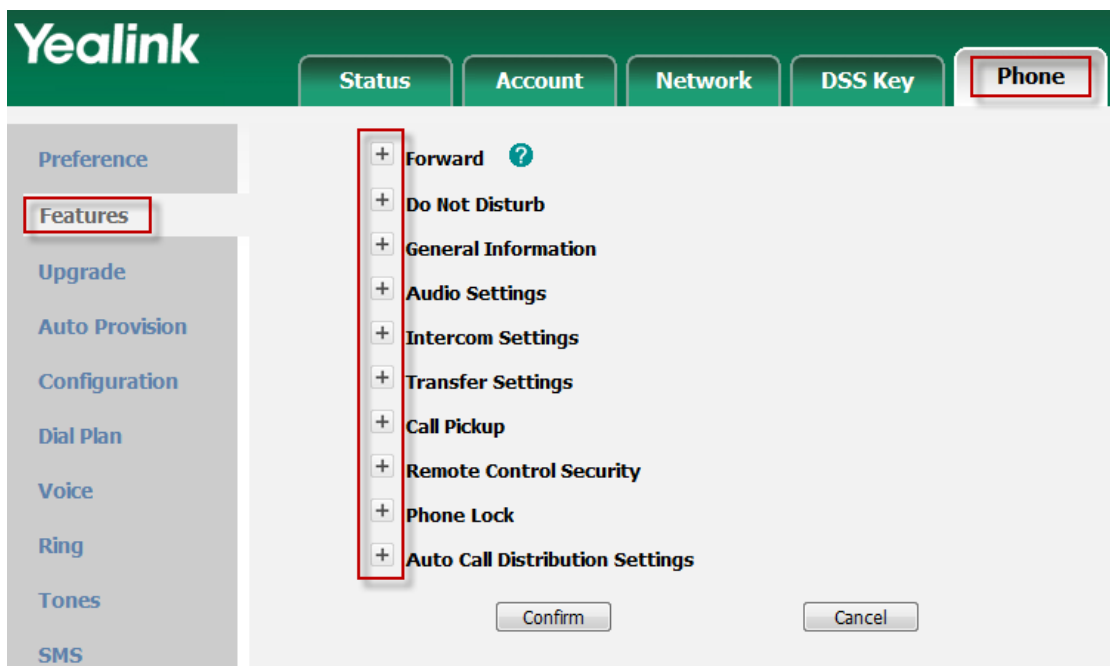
Yealink

Status
Account
Network
DSS Key
Phone

Preference
Features
Upgrade
Auto Provision
Configuration
Dial Plan
Voice
Ring
Tones
SMS

+ Forward ?
+ Do Not Disturb
+ General Information
+ Audio Settings
+ Intercom Settings
+ Transfer Settings
+ Call Pickup
+ Remote Control Security
+ Phone Lock
+ Auto Call Distribution Settings

Confirm
Cancel